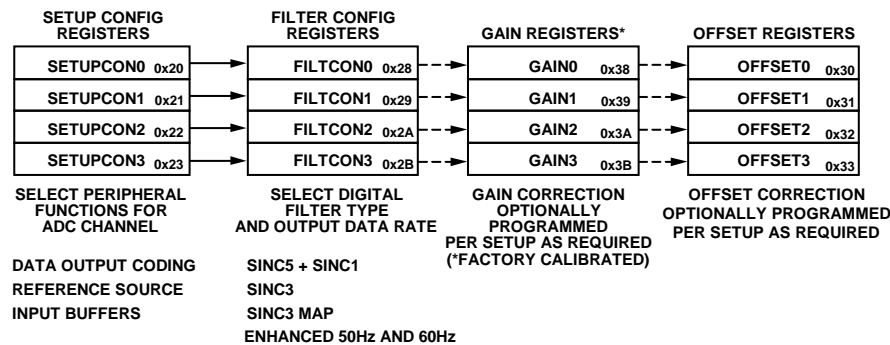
SETUP CONFIG REGISTERS

SETUPCON0 0x20
SETUPCON1 0x21
SETUPCON2 0x22
SETUPCON3 0x23

SELECT PERIPHERAL FUNCTIONS FOR ADC CHANNEL

FILTER CONFIG REGISTERS

FILTCON0 0x28
FILTCON1 0x29
FILTCON2 0x2A
FILTCON3 0x2B

SELECT DIGITAL FILTER TYPE AND OUTPUT DATA RATE

GAIN REGISTERS*

GAIN0 0x38
GAIN1 0x39
GAIN2 0x3A
GAIN3 0x3B

GAIN CORRECTION OPTIONALLY PROGRAMMED PER SETUP AS REQUIRED (*FACTORY CALIBRATED)

OFFSET REGISTERS

OFFSET0 0x30
OFFSET1 0x31
OFFSET2 0x32
OFFSET3 0x33

OFFSET CORRECTION OPTIONALLY PROGRAMMED PER SETUP AS REQUIRED

DATA OUTPUT CODING
REFERENCE SOURCE
INPUT BUFFERS

SINC5 + SINC1
SINC3
SINC3 MAP
ENHANCED 50Hz AND 60Hz